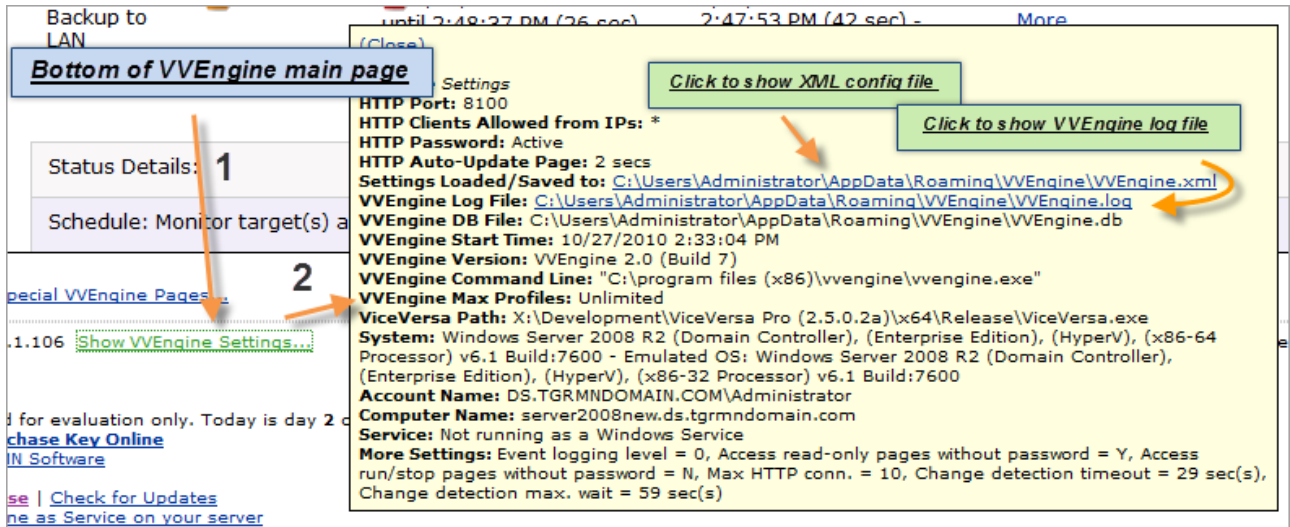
Backup to LAN

until 2:48:37 PM (26 sec)

2:47:53 PM (42 sec) -

More

Bottom of VVEngine main page

Status Details:

1

Schedule: Monitor target(s) a

2

pecial VVEngine Pages...

.1.106 Show VVEngine Settings...

d for evaluation only. Today is day 2 o

chase Key Online

IN Software

se | Check for Updates

n as Service on your server

(Close)

Settings

Click to show XML config file

Click to show VVEngine log file

HTTP Port: 8100
HTTP Clients Allowed from IPs: *
HTTP Password: Active
HTTP Auto-Update Page: 2 secs
Settings Loaded/Saved to: C:\Users\Administrator\AppData\Roaming\VVEngine\VVEngine.xml
VVEngine Log File: C:\Users\Administrator\AppData\Roaming\VVEngine\VVEngine.log
VVEngine DB File: C:\Users\Administrator\AppData\Roaming\VVEngine\VVEngine.db
VVEngine Start Time: 10/27/2010 2:33:04 PM
VVEngine Version: VVEngine 2.0 (Build 7)
VVEngine Command Line: "C:\program files (x86)\vvengine\vvengine.exe"
VVEngine Max Profiles: Unlimited
ViceVersa Path: X:\Development\ViceVersa Pro (2.5.0.2a)\x64\Release\ViceVersa.exe
System: Windows Server 2008 R2 (Domain Controller), (Enterprise Edition), (HyperV), (x86-64 Processor) v6.1 Build:7600 - Emulated OS: Windows Server 2008 R2 (Domain Controller), (Enterprise Edition), (HyperV), (x86-32 Processor) v6.1 Build:7600
Account Name: DS.TGRMNDOMAIN.COM\Administrator
Computer Name: server2008new.ds.tgrmndomain.com
Service: Not running as a Windows Service
More Settings: Event logging level = 0, Access read-only pages without password = Y, Access run/stop pages without password = N, Max HTTP conn. = 10, Change detection timeout = 29 sec(s), Change detection max. wait = 59 sec(s)